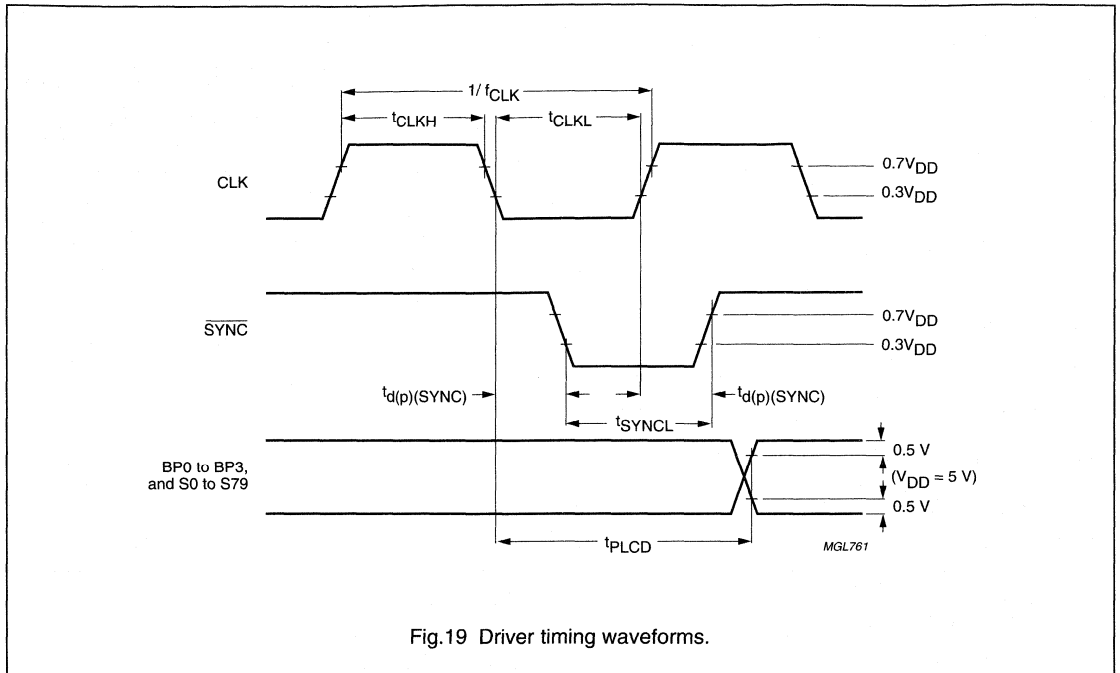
$1/f_{CLK}$

$t_{CLKH}$

$t_{CLKL}$

CLK

$0.7V_{DD}$

$0.3V_{DD}$

$\overline{SYNC}$

$0.7V_{DD}$

$0.3V_{DD}$

$t_{d(p)(SYNC)}$

$t_{d(p)(SYNC)}$

$t_{SYNCL}$

BP0 to BP3, and S0 to S79

0.5 V

($V_{DD}$ = 5 V)

0.5 V

$t_{PLCD}$

MGL761

Fig.19 Driver timing waveforms.